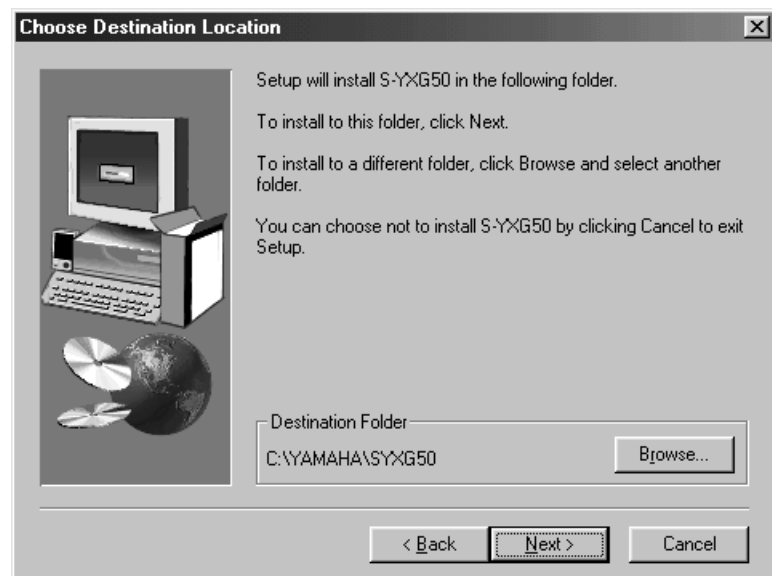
Choose Destination Location

Setup will install S-YXG50 in the following folder.

To install to this folder, click Next.

To install to a different folder, click Browse and select another folder.

You can choose not to install S-YXG50 by clicking Cancel to exit Setup.

Destination Folder

C:\YAMAHA\SYXG50

Browse...

< Back

Next >

Cancel